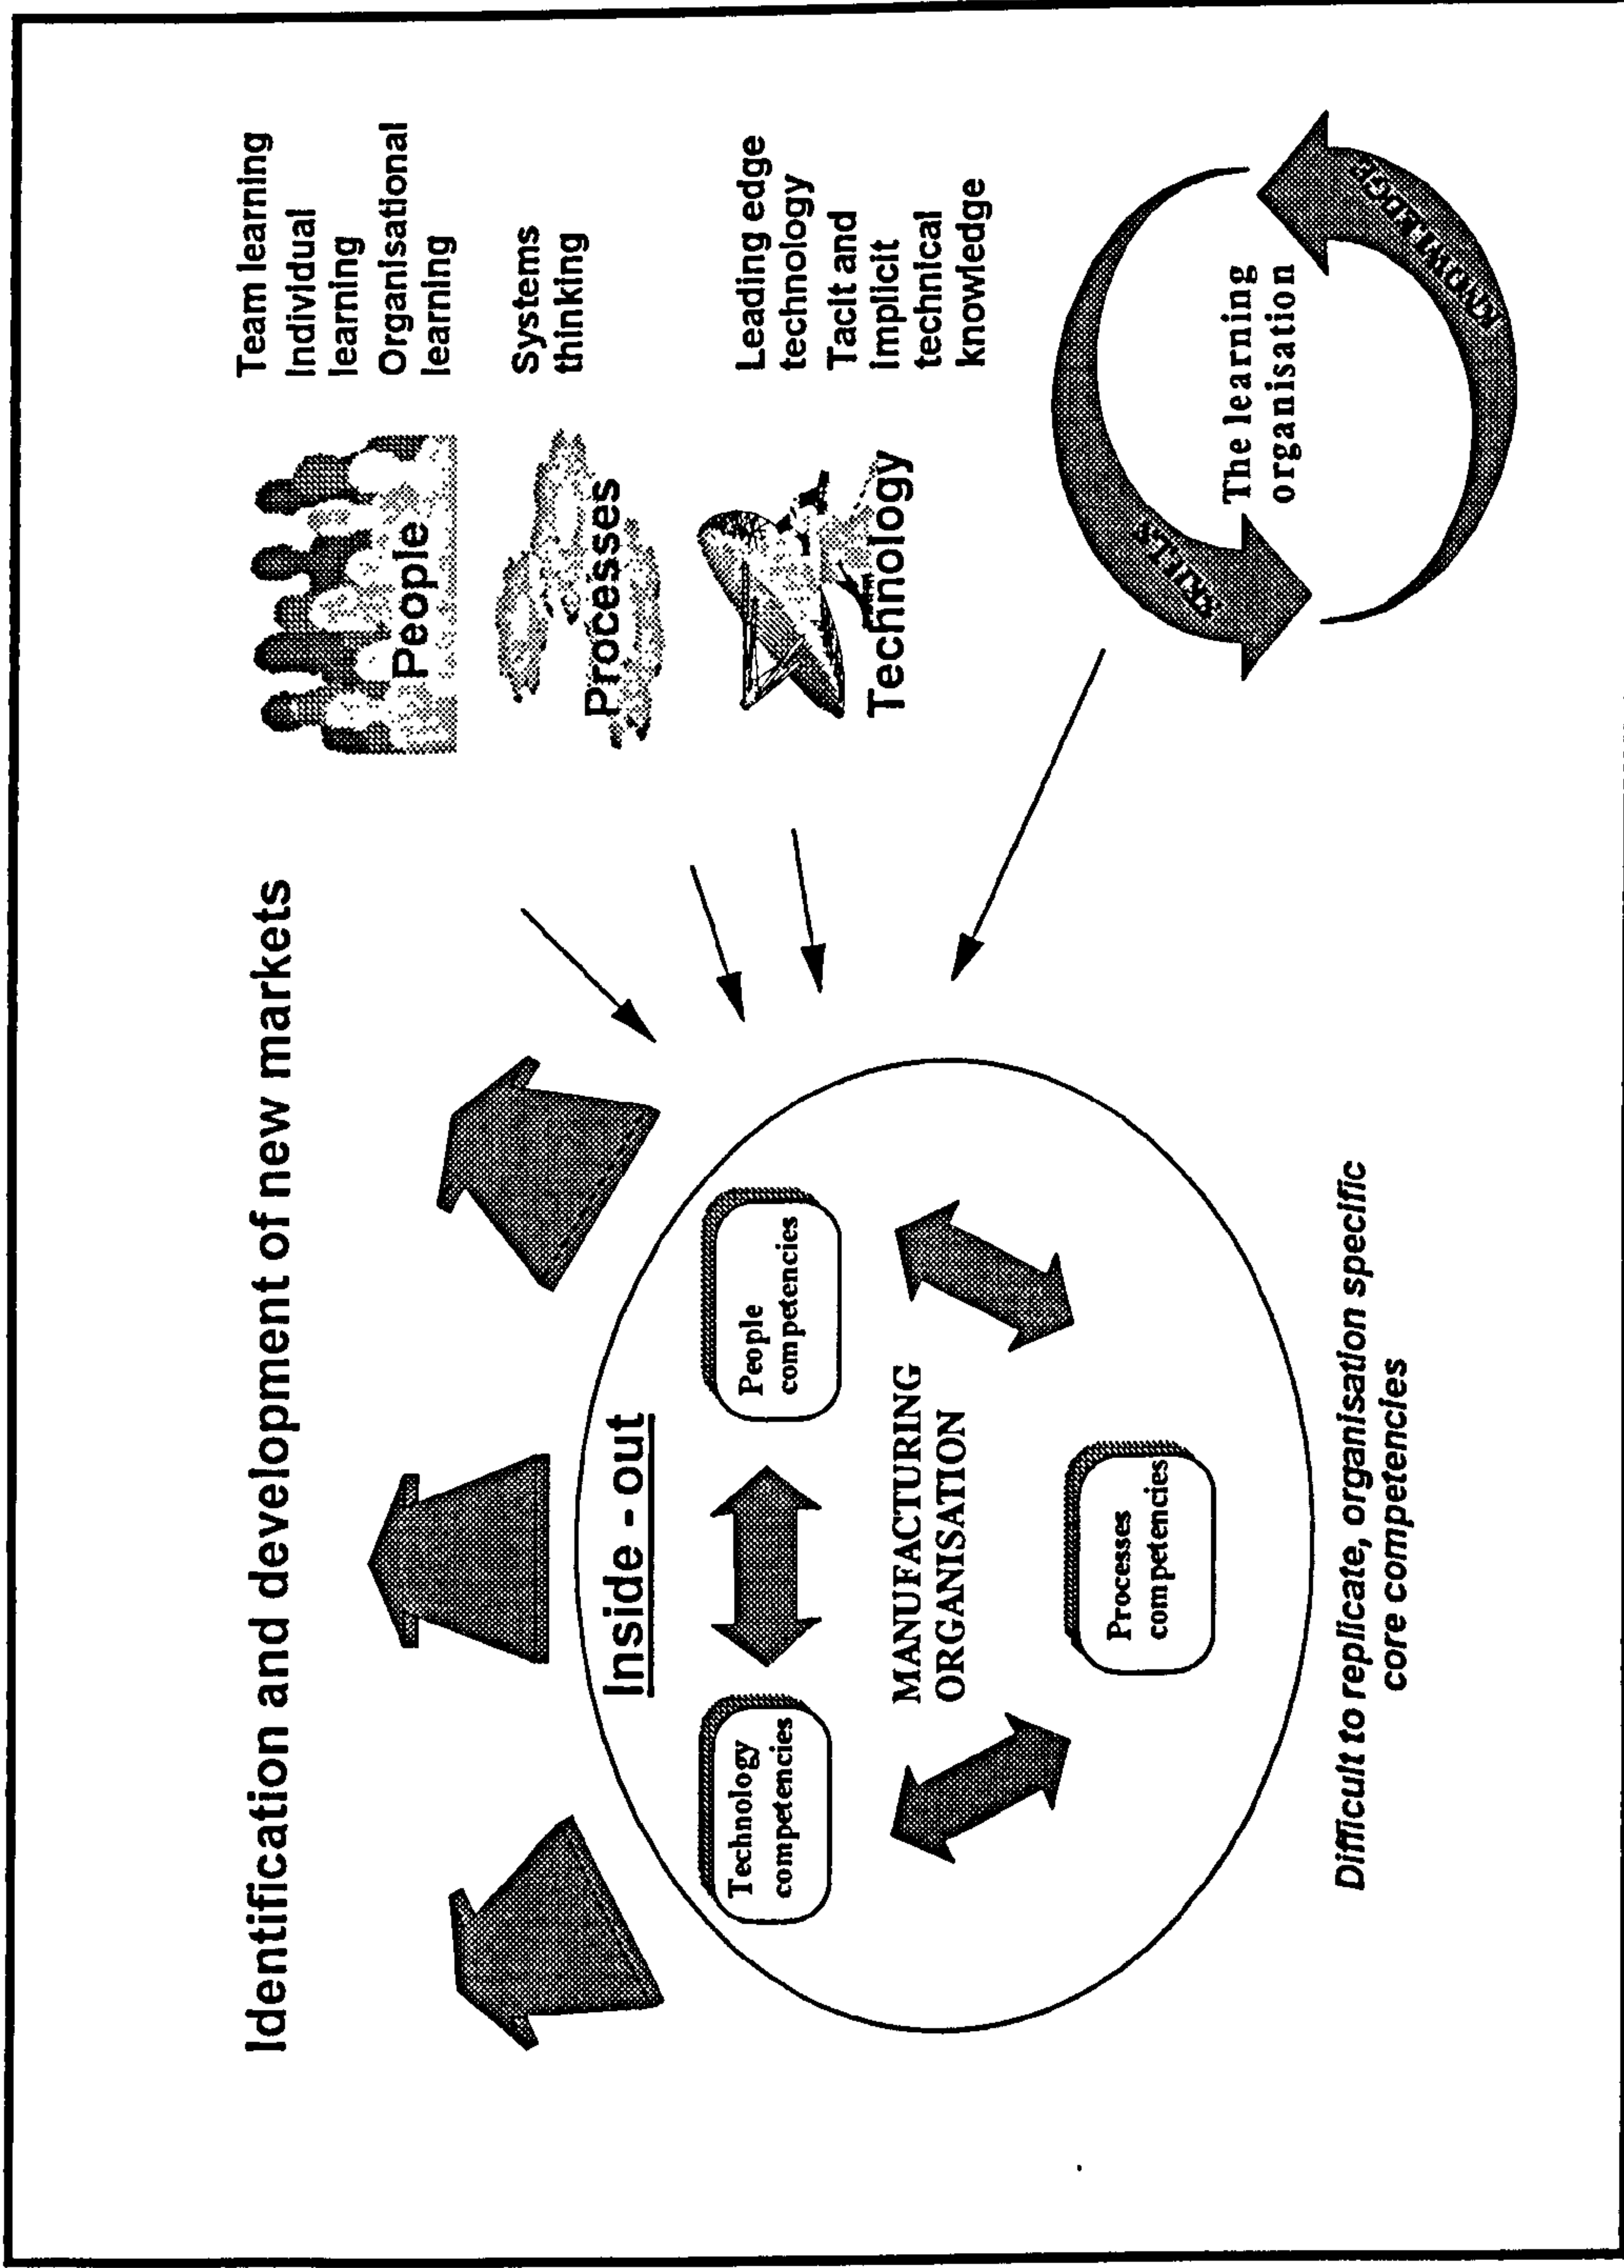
Identification and development of new markets

Inside - out

Technology competencies

People competencies

MANUFACTURING ORGANISATION

Processes competencies

Difficult to replicate, organisation specific core competencies

People

Team learning
Individual learning
Organisational learning

Processes

Systems thinking

Technology

Leading edge technology
Tacit and implicit technical knowledge

SKILLS

KNOWLEDGE

The learning organisation